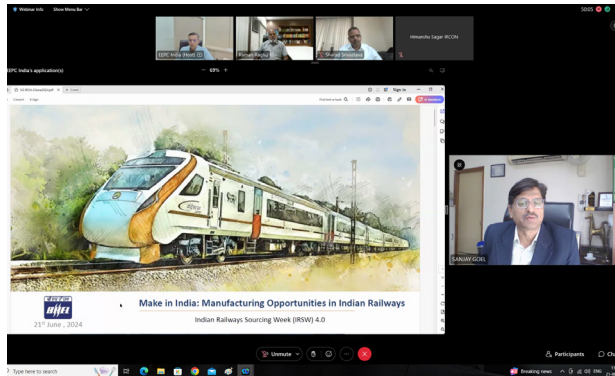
Webinar Info Show Menu Bar

EEPC India (Host)

Raman Raghu

Sharad Srivastava

Himanshu Sagar IRCON

EEPC India's application(s)

69%

Sign in

SANJAY GOEL

Make in India: Manufacturing Opportunities in Indian Railways

Indian Railways Sourcing Week (IRSW) 4.0

21st June, 2024

BHEL

Unmute

Participants

Type here to search

Breaking news

ENG